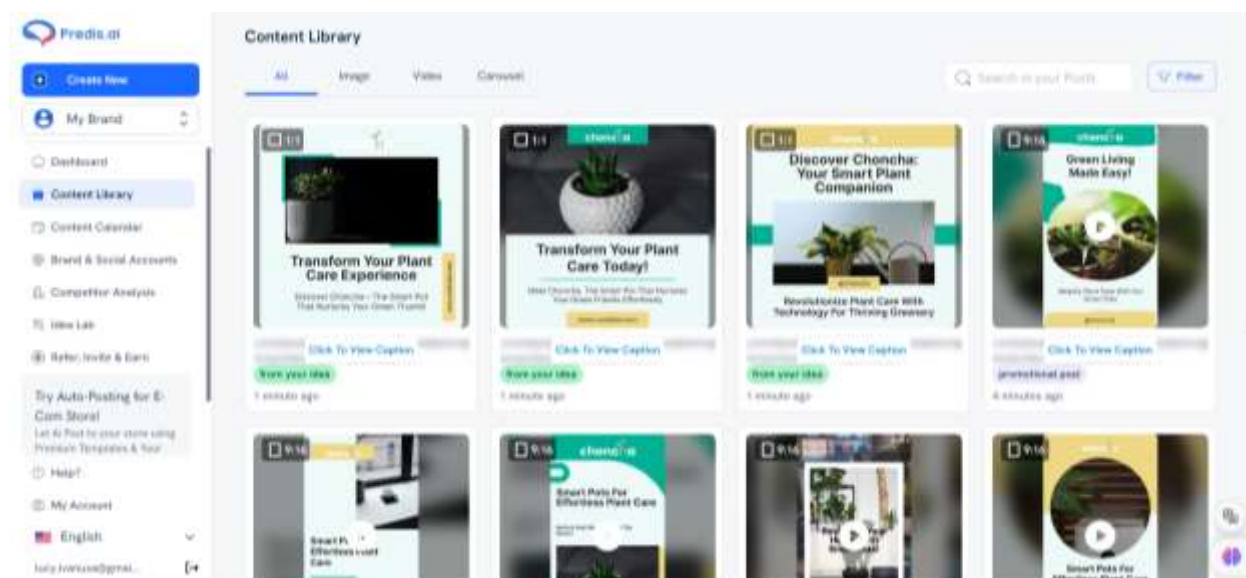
Predis.ai

Create New

My Brand

Dashboard

Content Library

Content Calendar

Brand & Social Accounts

Competitor Analysis

Idea Lab

Refer, Invite & Earn

Try Auto-Posting for E-Com Store!

Let AI Post to your store using Premium Templates & Your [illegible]

Help?

My Account

English

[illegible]@gmai...

Content Library

All

Image

Video

Carousel

Search in your Posts

Filter

1:1

Transform Your Plant Care Experience

Discover Choncha - The Smart Pot That Nurtures Your Green Friends!

Click To View Caption

from your idea

1 minute ago

1:1

choncha

Transform Your Plant Care Today!

Meet Choncha, The Smart Pot That Nurtures Your Green Friends Effortlessly

Click To View Caption

from your idea

1 minute ago

1:1

choncha

Discover Choncha: Your Smart Plant Companion

Revolutionize Plant Care With Technology For Thriving Greenery

Click To View Caption

from your idea

1 minute ago

9:16

choncha

Green Living Made Easy!

Click To View Caption

promotional post

4 minutes ago

9:16

Smart P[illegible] Effortless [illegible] Care

9:16

choncha

Smart Pots For Effortless Plant Care

9:16

9:16

Smart Pots For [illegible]